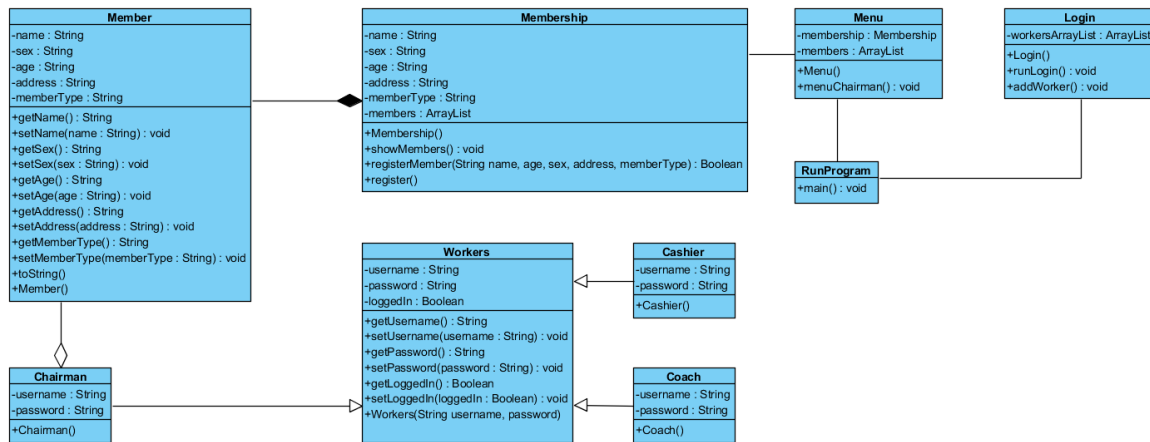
Member
-name : String
-sex : String
-age : String
-address : String
-memberType : String
+getName() : String
+setName(name : String) : void
+getSex() : String
+setSex(sex : String) : void
+getAge() : String
+setAge(age : String) : void
+getAddress() : String
+setAddress(address : String) : void
+getMemberType() : String
+setMemberType(memberType : String) : void
+toString()
+Member()

Membership
-name : String
-sex : String
-age : String
-address : String
-memberType : String
-members : ArrayList
+Membership()
+showMembers() : void
+registerMember(String name, age, sex, address, memberType) : Boolean
+register()

Menu
-membership : Membership
-members : ArrayList
+Menu()
+menuChairman() : void

Login
-workersArrayList : ArrayList
+Login()
+runLogin() : void
+addWorker() : void

RunProgram
+main() : void

Workers
-username : String
-password : String
-loggedIn : Boolean
+getUsername() : String
+setUsername(username : String) : void
+getPassword() : String
+setPassword(password : String) : void
+getLoggedIn() : Boolean
+setLoggedIn(loggedIn : Boolean) : void
+Workers(String username, password)

Cashier
-username : String
-password : String
+Cashier()

Coach
-username : String
-password : String
+Coach()

Chairman
-username : String
-password : String
+Chairman()